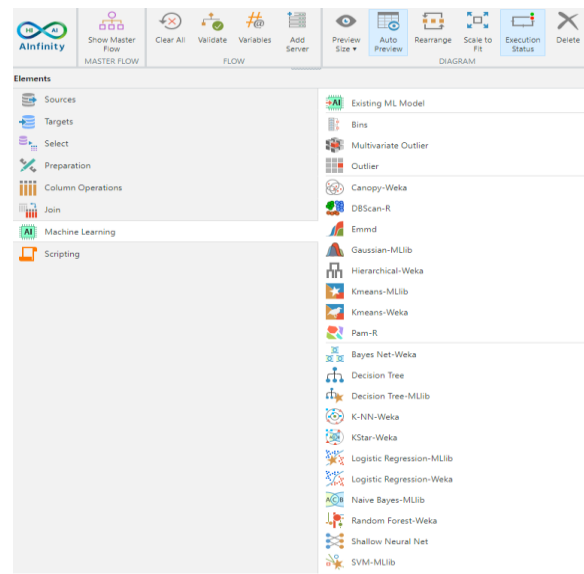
HI AI
AInfinity

Show Master Flow
MASTER FLOW

Clear All
Validate
Variables
Add Server
FLOW

Preview Size ▾
Auto Preview
Rearrange
Scale to Fit
Execution Status
Delete
DIAGRAM

Elements

Sources
Targets
Select
Preparation
Column Operations
Join
Machine Learning
Scripting

Existing ML Model
Bins
Multivariate Outlier
Outlier
Canopy-Weka
DBScan-R
Emmd
Gaussian-MLlib
Hierarchical-Weka
Kmeans-MLlib
Kmeans-Weka
Pam-R
Bayes Net-Weka
Decision Tree
Decision Tree-MLlib
K-NN-Weka
KStar-Weka
Logistic Regression-MLlib
Logistic Regression-Weka
Naive Bayes-MLlib
Random Forest-Weka
Shallow Neural Net
SVM-MLlib